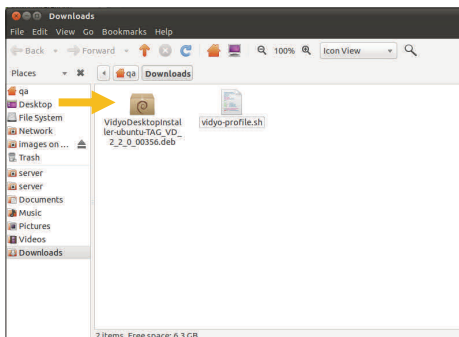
Downloads

File Edit View Go Bookmarks Help

Back Forward 100% Icon View

Places

qa Downloads

qa
Desktop
File System
Network
images on ...
Trash
server
server
Documents
Music
Pictures
Videos
Downloads

VidyoDesktopInstaller-ubuntu-TAG_VD_2_2_0_00356.deb

vidyo-profile.sh

2 items, Free space: 6.3 GB